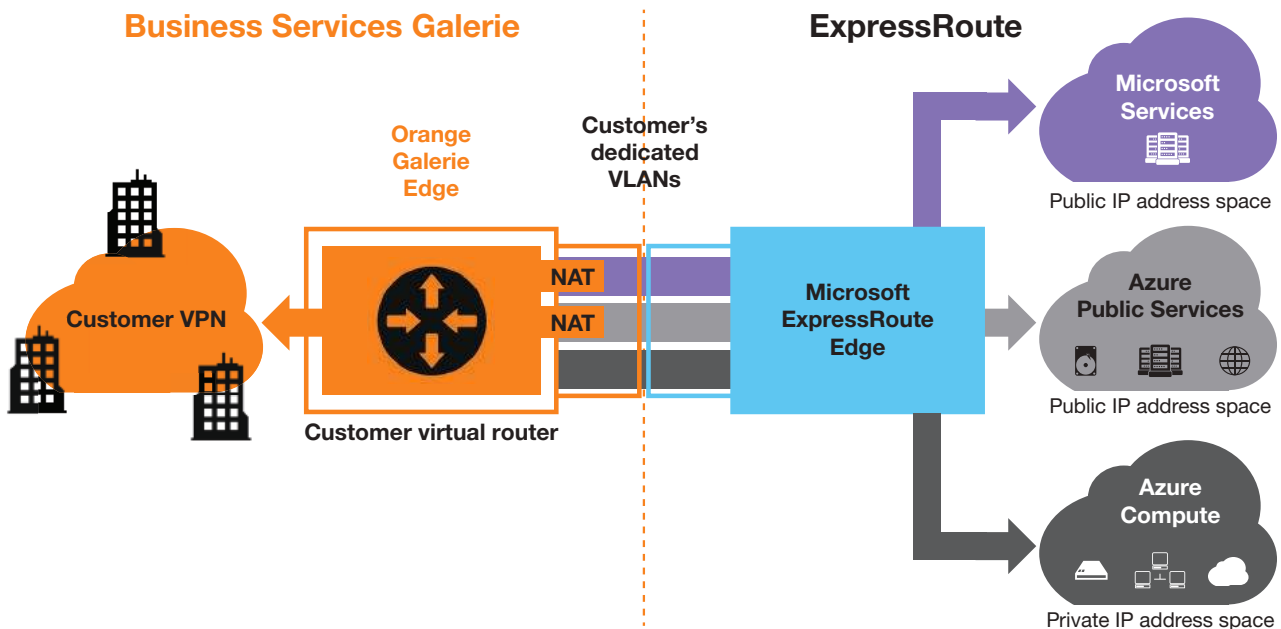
Business Services Galerie

ExpressRoute

Orange Galerie Edge

Customer's dedicated VLANs

Customer VPN

NAT

NAT

Customer virtual router

Microsoft ExpressRoute Edge

Microsoft Services

Public IP address space

Azure Public Services

Public IP address space

Azure Compute

Private IP address space